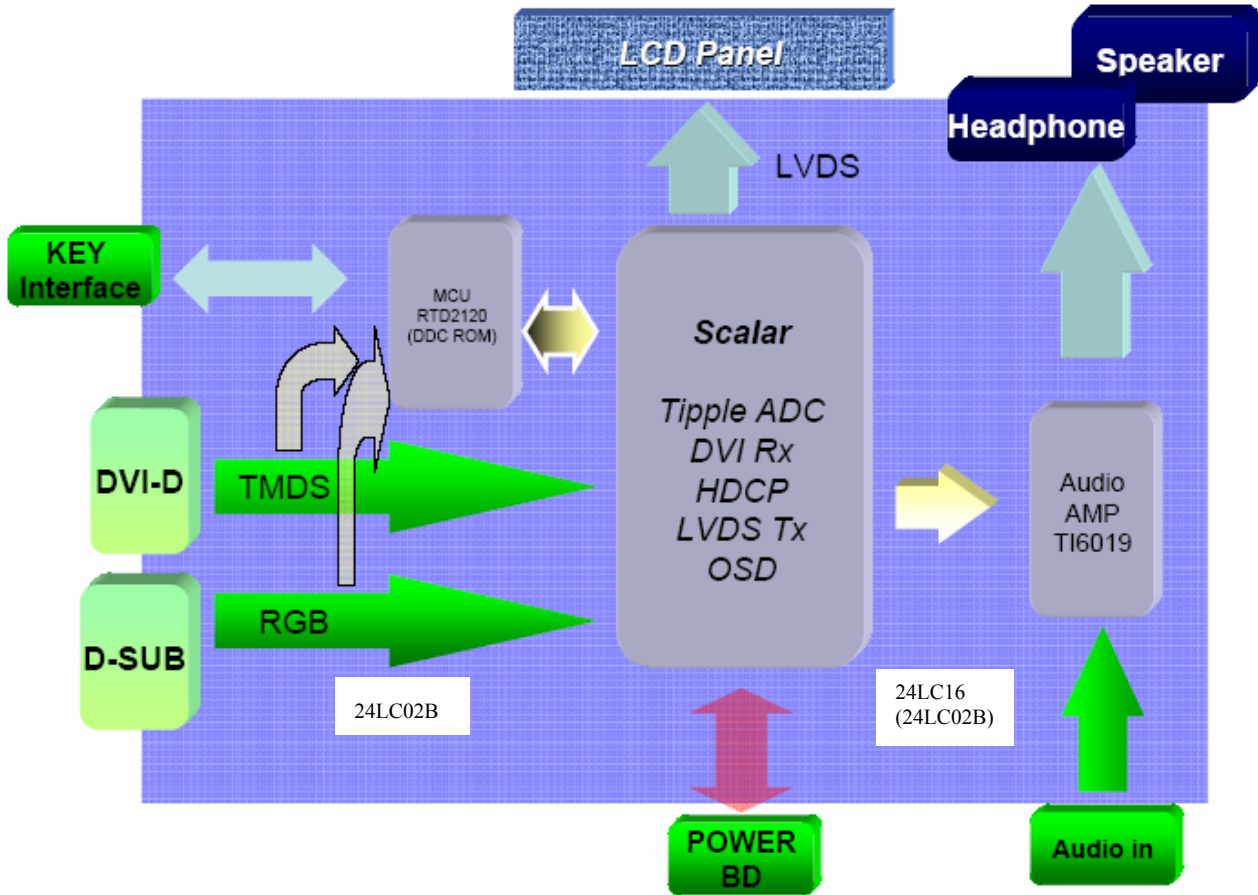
LCD Panel

Speaker

Headphone

LVDS

KEY Interface

MCU
RTD2120
(DDC ROM)

Scalar

Tipple ADC
DVI Rx
HDCP
LVDS Tx
OSD

DVI-D

TMDS

D-SUB

RGB

Audio
AMP
TI6019

24LC02B

24LC16
(24LC02B)

POWER BD

Audio in